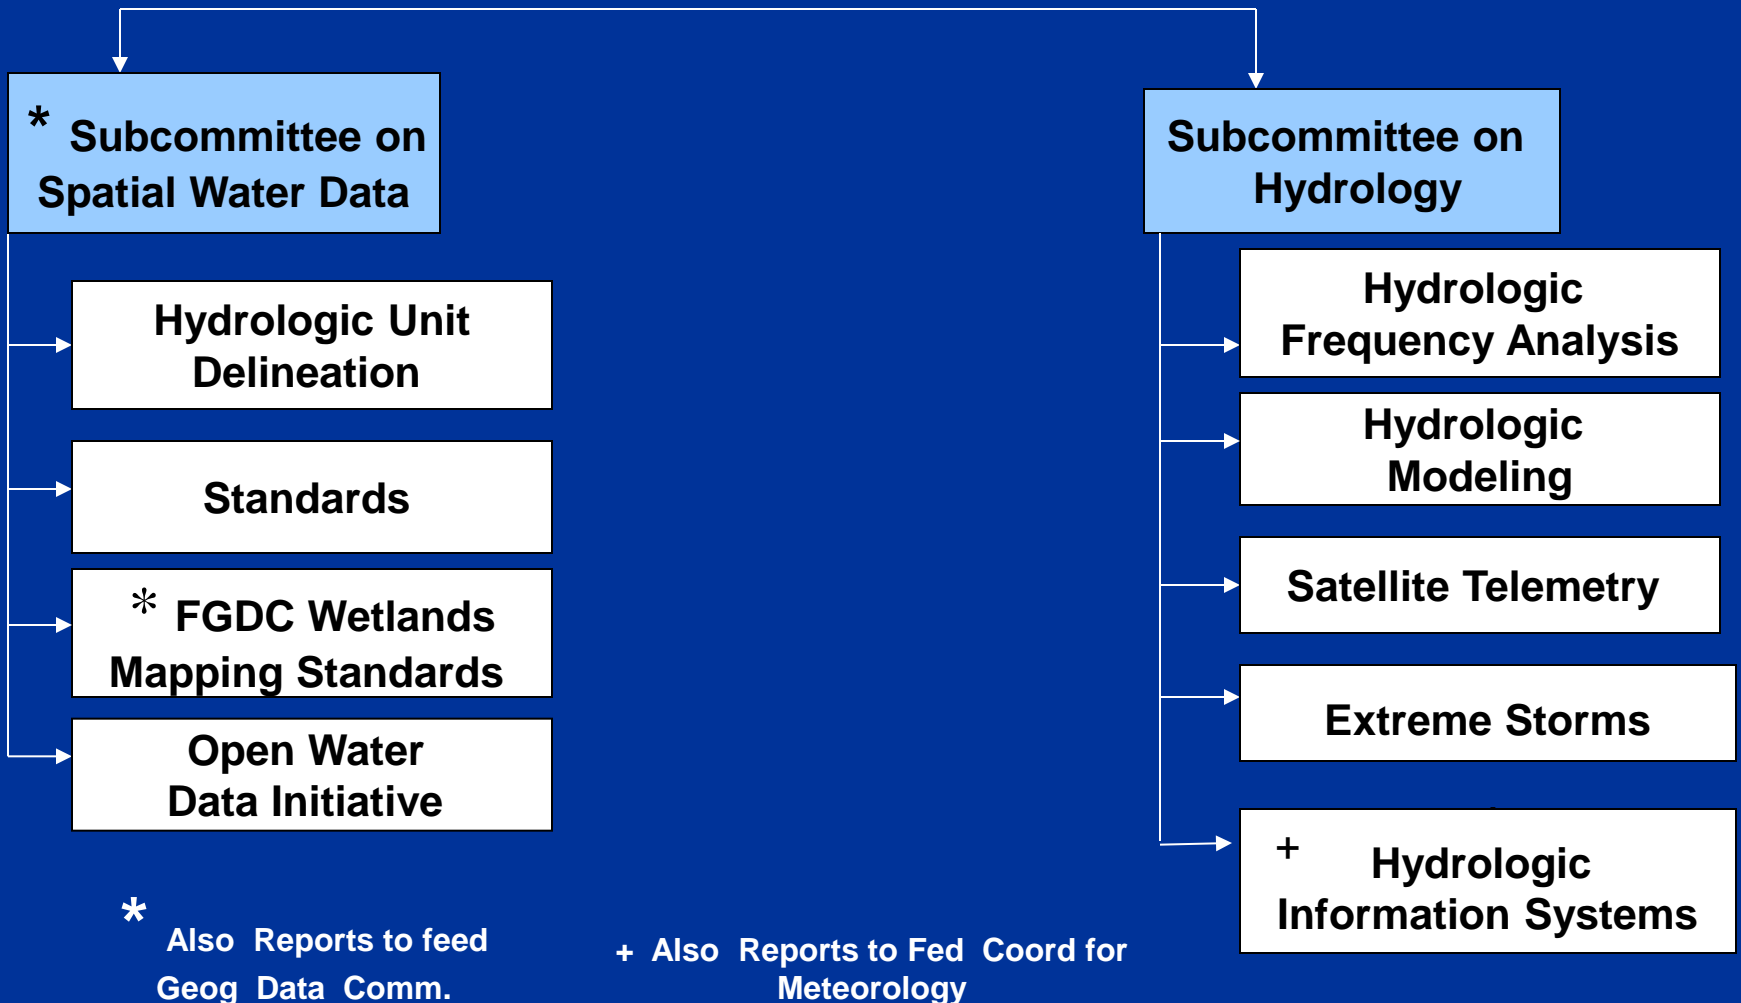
* Subcommittee on Spatial Water Data

Hydrologic Unit Delineation

Standards

* FGDC Wetlands Mapping Standards

Open Water Data Initiative

Subcommittee on Hydrology

Hydrologic Frequency Analysis

Hydrologic Modeling

Satellite Telemetry

Extreme Storms

+ Hydrologic Information Systems

* Also Reports to feed Geog Data Comm.

+ Also Reports to Fed Coord for Meteorology